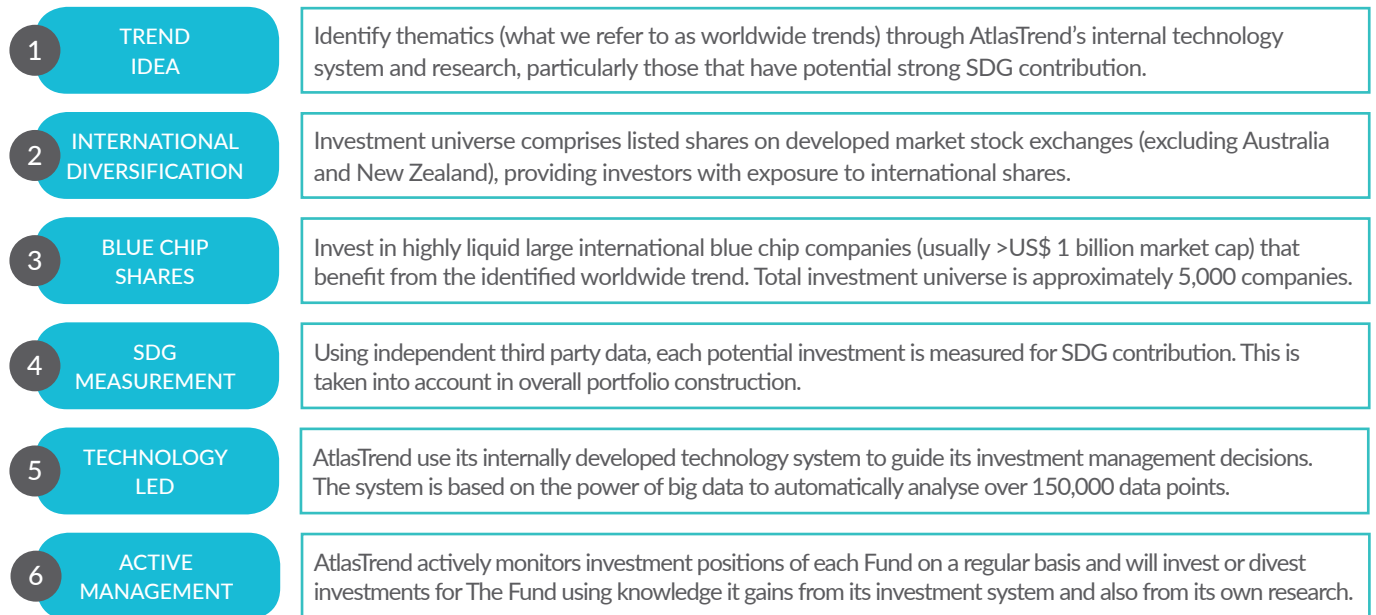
1 TREND IDEA

Identify thematics (what we refer to as worldwide trends) through AtlasTrend's internal technology system and research, particularly those that have potential strong SDG contribution.

2 INTERNATIONAL DIVERSIFICATION

Investment universe comprises listed shares on developed market stock exchanges (excluding Australia and New Zealand), providing investors with exposure to international shares.

3 BLUE CHIP SHARES

Invest in highly liquid large international blue chip companies (usually >US$ 1 billion market cap) that benefit from the identified worldwide trend. Total investment universe is approximately 5,000 companies.

4 SDG MEASUREMENT

Using independent third party data, each potential investment is measured for SDG contribution. This is taken into account in overall portfolio construction.

5 TECHNOLOGY LED

AtlasTrend use its internally developed technology system to guide its investment management decisions. The system is based on the power of big data to automatically analyse over 150,000 data points.

6 ACTIVE MANAGEMENT

AtlasTrend actively monitors investment positions of each Fund on a regular basis and will invest or divest investments for The Fund using knowledge it gains from its investment system and also from its own research.